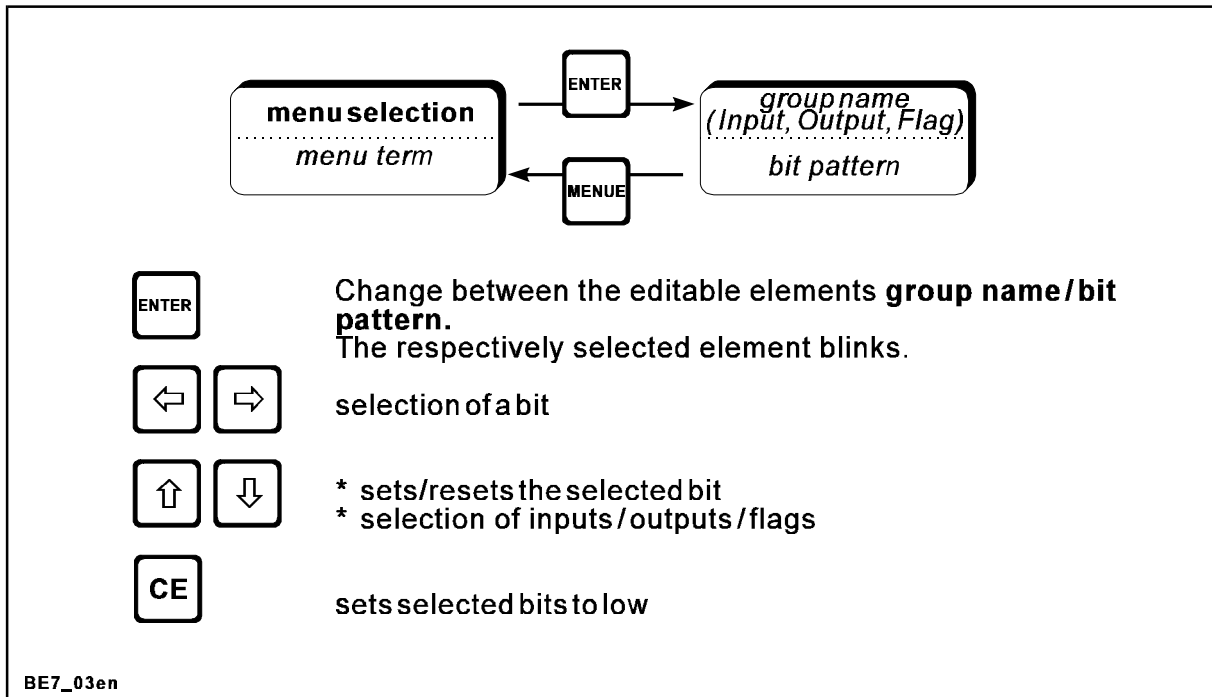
menu selection
menu term

ENTER

MENUE

group name
(Input, Output, Flag)
bit pattern

ENTER

Change between the editable elements **group name / bit pattern.**
The respectively selected element blinks.

⇦ ⇨

selection of a bit

⇧ ⇩

* sets/resets the selected bit
* selection of inputs / outputs / flags

CE

sets selected bits to low

BE7_03en